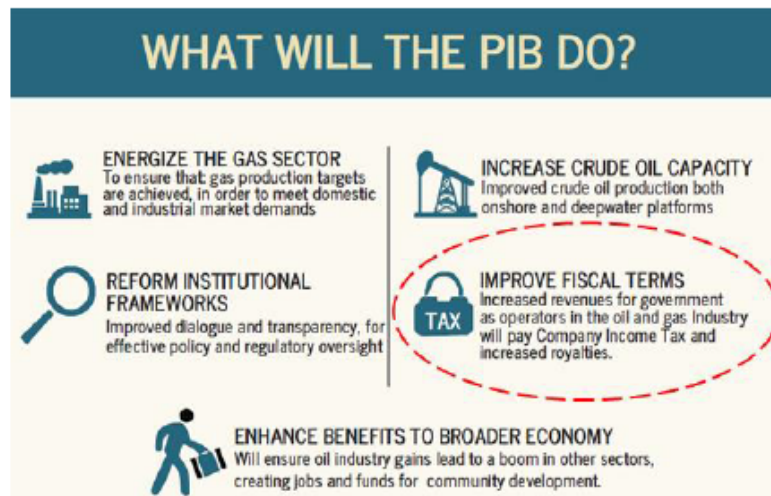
WHAT WILL THE PIB DO?

ENERGIZE THE GAS SECTOR
To ensure that gas production targets are achieved, in order to meet domestic and industrial market demands

INCREASE CRUDE OIL CAPACITY
Improved crude oil production both onshore and deepwater platforms

REFORM INSTITUTIONAL FRAMEWORKS
Improved dialogue and transparency, for effective policy and regulatory oversight

TAX

IMPROVE FISCAL TERMS
Increased revenues for government as operators in the oil and gas Industry will pay Company Income Tax and increased royalties.

ENHANCE BENEFITS TO BROADER ECONOMY
Will ensure oil industry gains lead to a boom in other sectors, creating jobs and funds for community development.